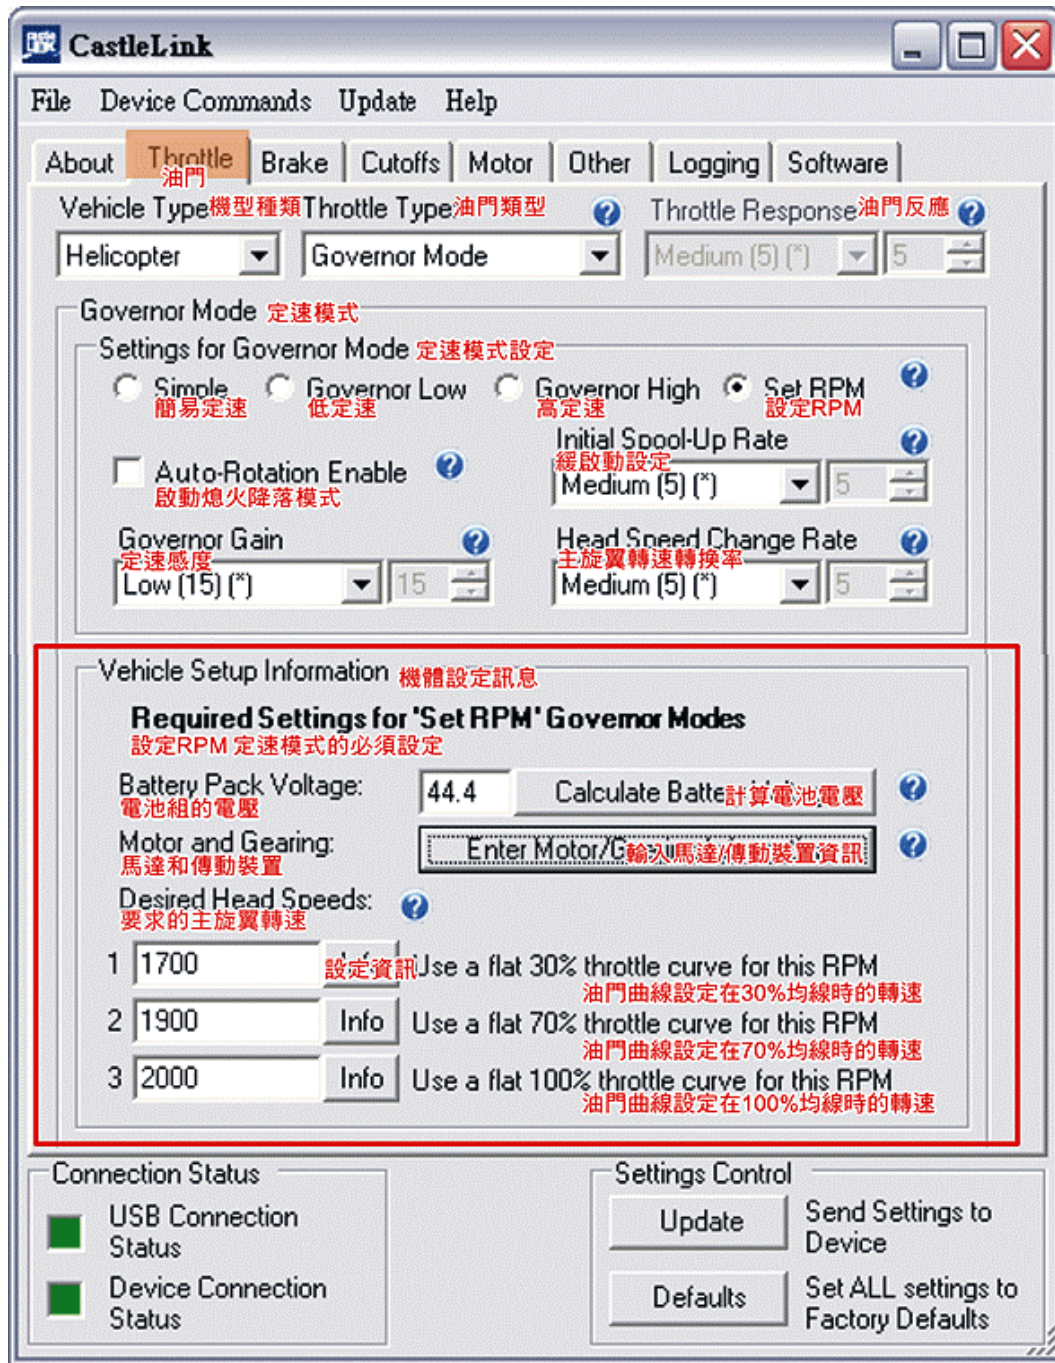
CastleLink

File Device Commands Update Help

About Throttle 油門 Brake Cutoffs Motor Other Logging Software

Vehicle Type 機型種類 Throttle Type 油門類型 Throttle Response 油門反應

Helicopter Governor Mode Medium (5) (*) 5

Governor Mode 定速模式

Settings for Governor Mode 定速模式設定

Simple 簡易定速 Governor Low 低定速 Governor High 高定速 Set RPM 設定RPM

Auto-Rotation Enable 啟動熄火降落模式

Initial Spool-Up Rate 緩啟動設定 Medium (5) (*) 5

Governor Gain 定速感度 Low (15) (*) 15

Head Speed Change Rate 主旋翼轉速轉換率 Medium (5) (*) 5

Vehicle Setup Information 機體設定訊息

Required Settings for 'Set RPM' Governor Modes
設定RPM 定速模式的必須設定

Battery Pack Voltage: 電池組的電壓 44.4 Calculate Batte 計算電池電壓

Motor and Gearing: 馬達和傳動裝置 Enter Motor/G 輸入馬達/傳動裝置資訊

Desired Head Speeds: 要求的主旋翼轉速

1 1700 設定資訊 Use a flat 30% throttle curve for this RPM 油門曲線設定在30%均線時的轉速

2 1900 Info Use a flat 70% throttle curve for this RPM 油門曲線設定在70%均線時的轉速

3 2000 Info Use a flat 100% throttle curve for this RPM 油門曲線設定在100%均線時的轉速

Connection Status

USB Connection Status

Device Connection Status

Settings Control

Update Send Settings to Device

Defaults Set ALL settings to Factory Defaults